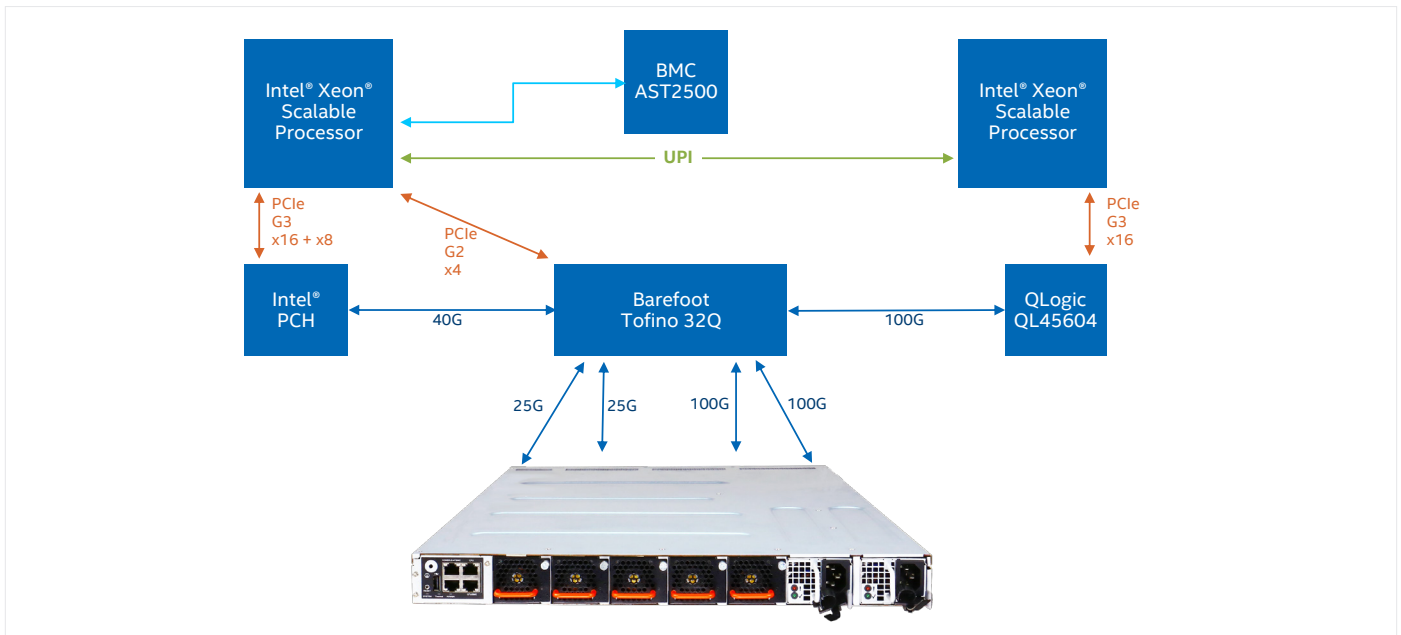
Intel® Xeon® Scalable Processor

BMC AST2500

Intel® Xeon® Scalable Processor

UPI

PCIe G3 x16 + x8

PCIe G2 x4

PCIe G3 x16

Intel® PCH

40G

Barefoot Tofino 32Q

100G

QLogic QL45604

25G

25G

100G

100G